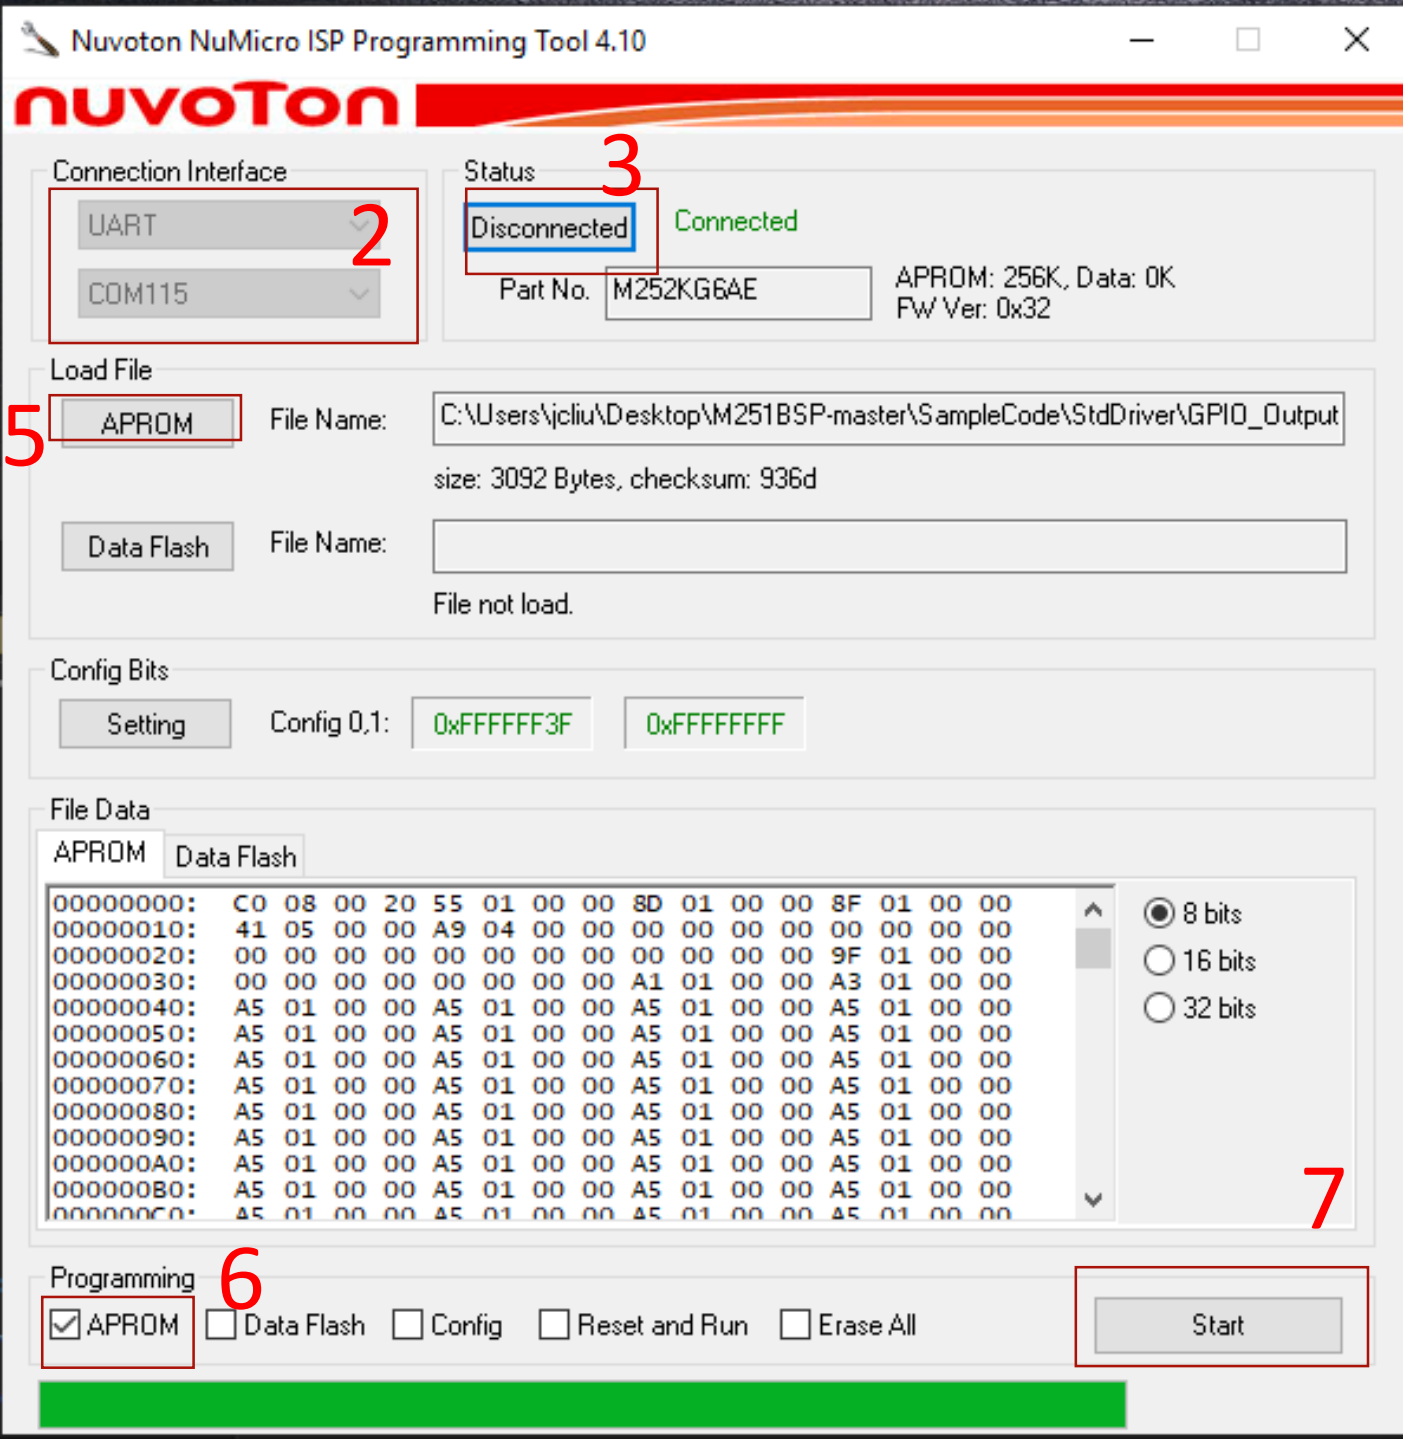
Nuvoton NuMicro ISP Programming Tool 4.10

nuvoTon

Connection Interface
UART
COM115
2

Status
3
Disconnected
Connected
Part No. M252KG6AE
APROM: 256K, Data: 0K
FW Ver: 0x32

Load File
5
APROM
File Name: C:\Users\jcliu\Desktop\M251BSP-master\SampleCode\StdDriver\GPIO_Output
size: 3092 Bytes, checksum: 936d

Data Flash
File Name:
File not load.

Config Bits
Setting
Config 0,1: 0xFFFFFF3F 0xFFFFFFFF

File Data
APROM
Data Flash

| | | | | | | | | | | | | | | | | |
|---|---|---|---|---|---|---|---|---|---|---|---|---|---|---|---|---|
| 00000000: | C0 | 08 | 00 | 20 | 55 | 01 | 00 | 00 | 8D | 01 | 00 | 00 | 8F | 01 | 00 | 00 |
| 00000010: | 41 | 05 | 00 | 00 | A9 | 04 | 00 | 00 | 00 | 00 | 00 | 00 | 00 | 00 | 00 | 00 |
| 00000020: | 00 | 00 | 00 | 00 | 00 | 00 | 00 | 00 | 00 | 00 | 00 | 00 | 9F | 01 | 00 | 00 |
| 00000030: | 00 | 00 | 00 | 00 | 00 | 00 | 00 | 00 | A1 | 01 | 00 | 00 | A3 | 01 | 00 | 00 |
| 00000040: | A5 | 01 | 00 | 00 | A5 | 01 | 00 | 00 | A5 | 01 | 00 | 00 | A5 | 01 | 00 | 00 |
| 00000050: | A5 | 01 | 00 | 00 | A5 | 01 | 00 | 00 | A5 | 01 | 00 | 00 | A5 | 01 | 00 | 00 |
| 00000060: | A5 | 01 | 00 | 00 | A5 | 01 | 00 | 00 | A5 | 01 | 00 | 00 | A5 | 01 | 00 | 00 |
| 00000070: | A5 | 01 | 00 | 00 | A5 | 01 | 00 | 00 | A5 | 01 | 00 | 00 | A5 | 01 | 00 | 00 |
| 00000080: | A5 | 01 | 00 | 00 | A5 | 01 | 00 | 00 | A5 | 01 | 00 | 00 | A5 | 01 | 00 | 00 |
| 00000090: | A5 | 01 | 00 | 00 | A5 | 01 | 00 | 00 | A5 | 01 | 00 | 00 | A5 | 01 | 00 | 00 |
| 000000A0: | A5 | 01 | 00 | 00 | A5 | 01 | 00 | 00 | A5 | 01 | 00 | 00 | A5 | 01 | 00 | 00 |
| 000000B0: | A5 | 01 | 00 | 00 | A5 | 01 | 00 | 00 | A5 | 01 | 00 | 00 | A5 | 01 | 00 | 00 |
| 000000C0: | A5 | 01 | 00 | 00 | A5 | 01 | 00 | 00 | A5 | 01 | 00 | 00 | A5 | 01 | 00 | 00 |

8 bits
16 bits
32 bits

7

Programming
6
APROM
Data Flash
Config
Reset and Run
Erase All
Start